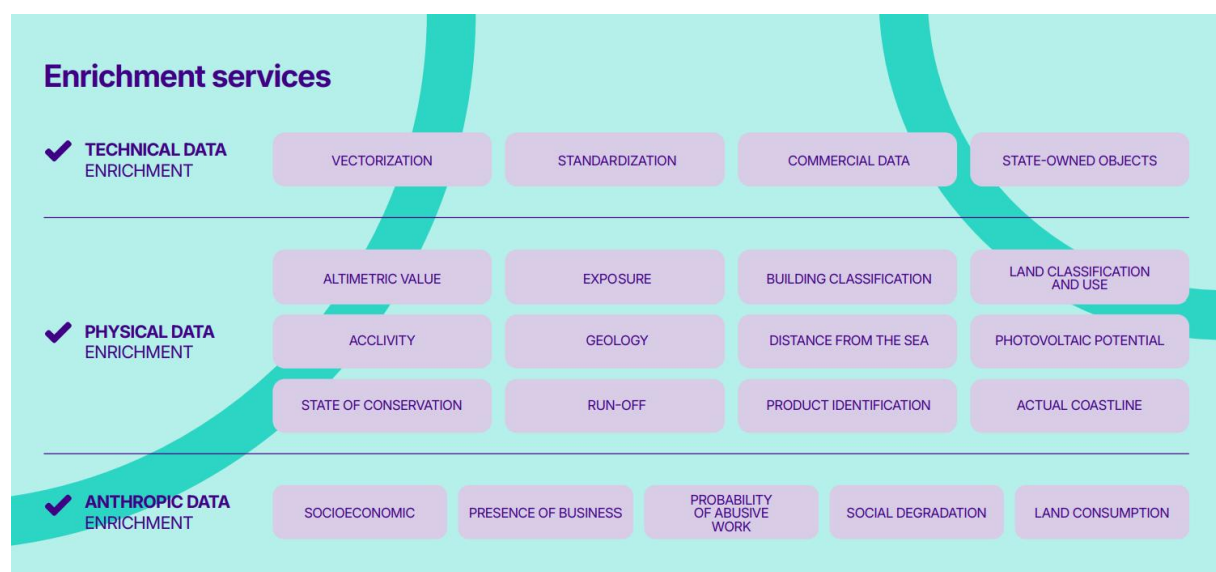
Enrichment services

TECHNICAL DATA ENRICHMENT

VECTORIZATION

STANDARDIZATION

COMMERCIAL DATA

STATE-OWNED OBJECTS

PHYSICAL DATA ENRICHMENT

ALTIMETRIC VALUE

EXPOSURE

BUILDING CLASSIFICATION

LAND CLASSIFICATION AND USE

ACCLIVITY

GEOLOGY

DISTANCE FROM THE SEA

PHOTOVOLTAIC POTENTIAL

STATE OF CONSERVATION

RUN-OFF

PRODUCT IDENTIFICATION

ACTUAL COASTLINE

ANTHROPIC DATA ENRICHMENT

SOCIOECONOMIC

PRESENCE OF BUSINESS

PROBABILITY OF ABUSIVE WORK

SOCIAL DEGRADATION

LAND CONSUMPTION